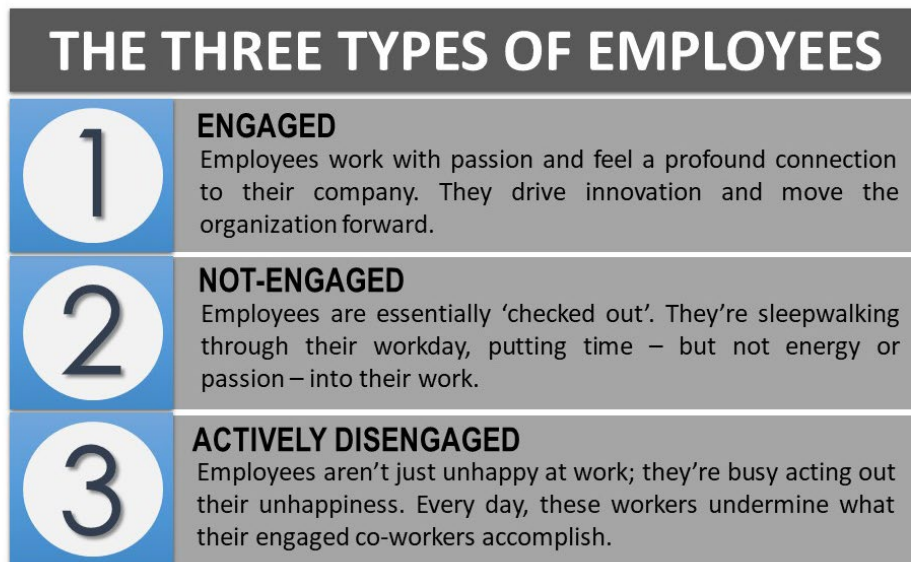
THE THREE TYPES OF EMPLOYEES

1

ENGAGED
Employees work with passion and feel a profound connection to their company. They drive innovation and move the organization forward.

2

NOT-ENGAGED
Employees are essentially ‘checked out’. They’re sleepwalking through their workday, putting time – but not energy or passion – into their work.

3

ACTIVELY DISENGAGED
Employees aren’t just unhappy at work; they’re busy acting out their unhappiness. Every day, these workers undermine what their engaged co-workers accomplish.